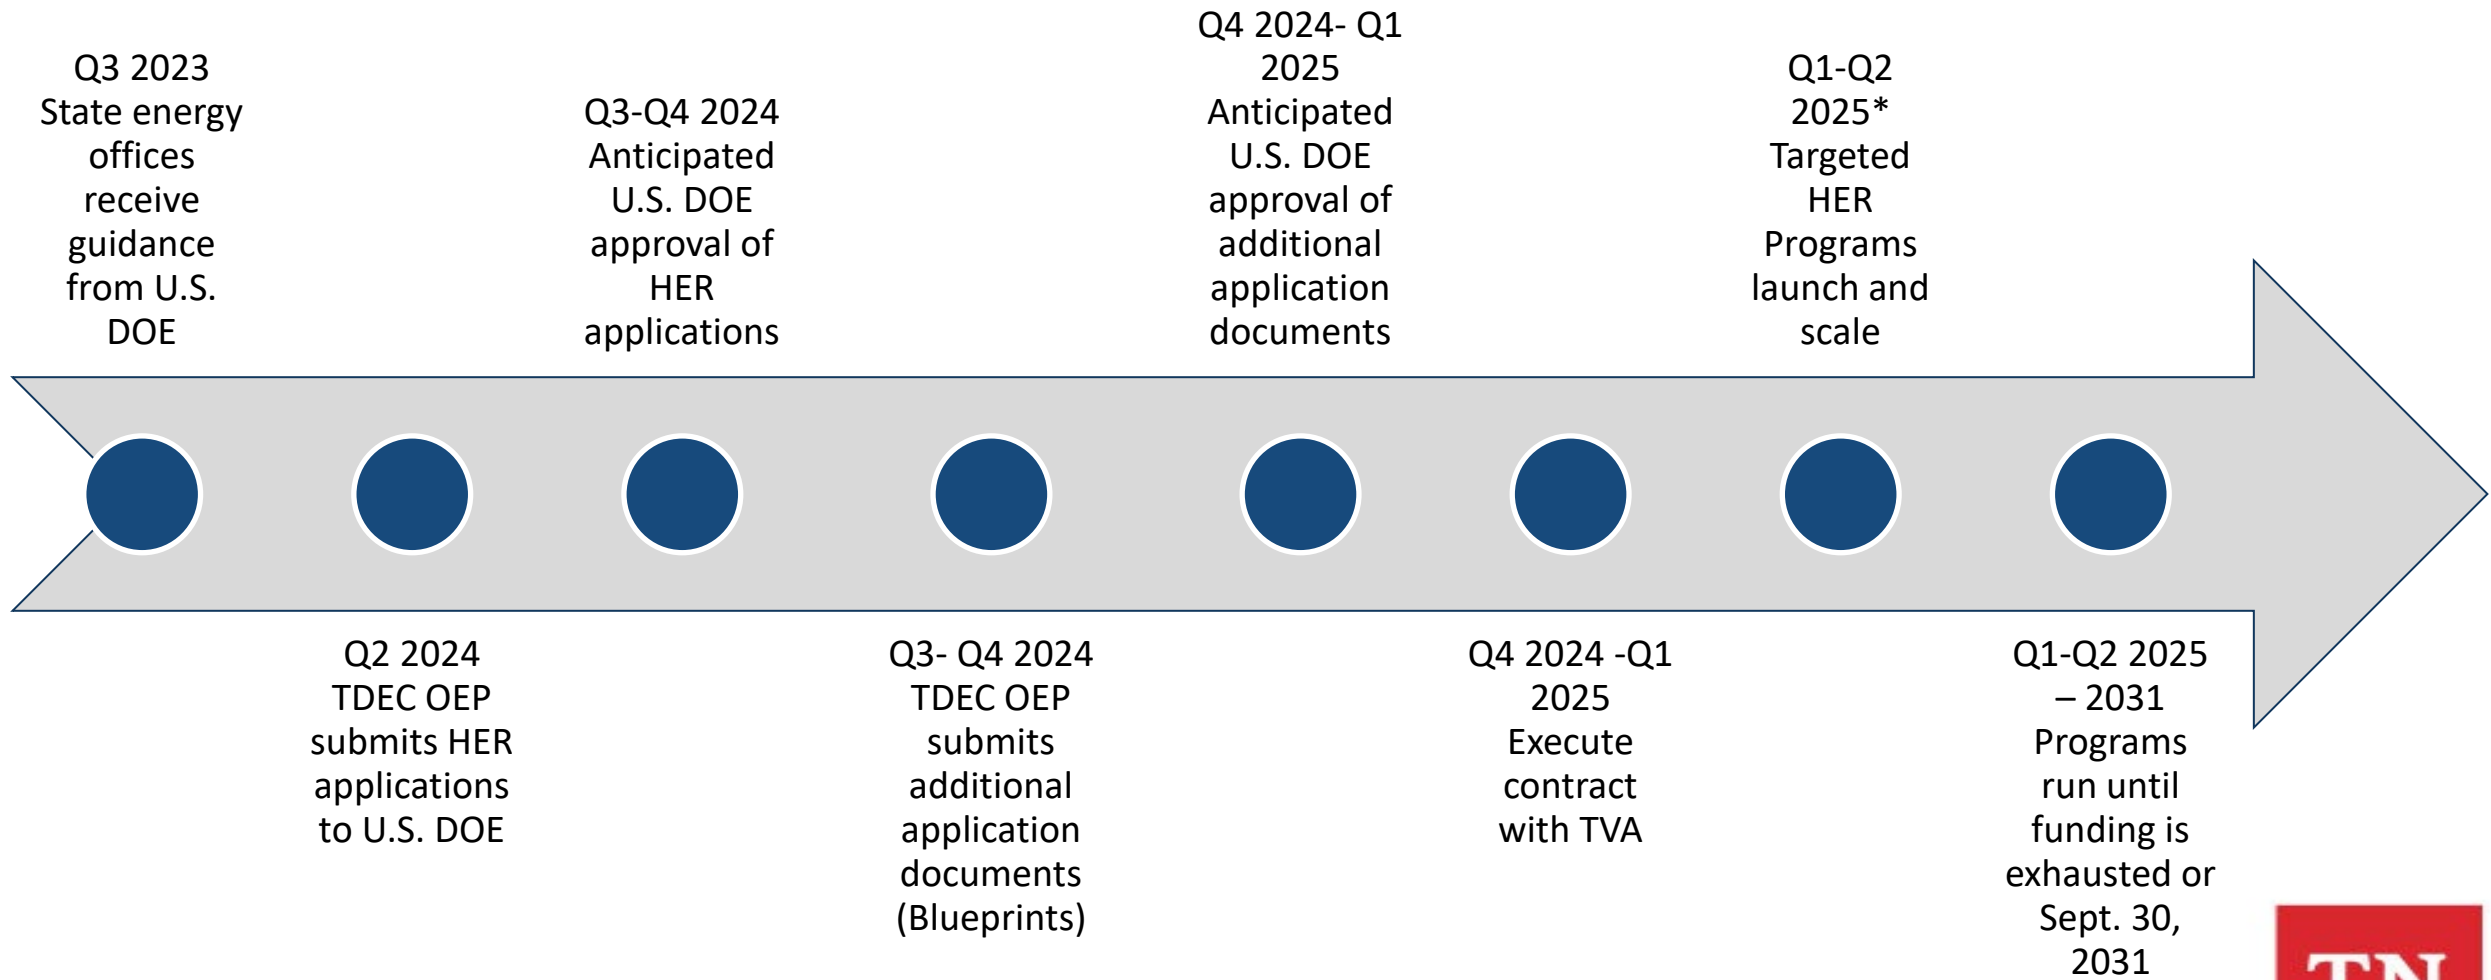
Q3 2023
State energy offices receive guidance from U.S. DOE

Q2 2024
TDEC OEP submits HER applications to U.S. DOE

Q3-Q4 2024
Anticipated U.S. DOE approval of HER applications

Q3- Q4 2024
TDEC OEP submits additional application documents (Blueprints)

Q4 2024- Q1 2025
Anticipated U.S. DOE approval of additional application documents

Q4 2024 -Q1 2025
Execute contract with TVA

Q1-Q2 2025*
Targeted HER Programs launch and scale

Q1-Q2 2025 – 2031
Programs run until funding is exhausted or Sept. 30, 2031

TN